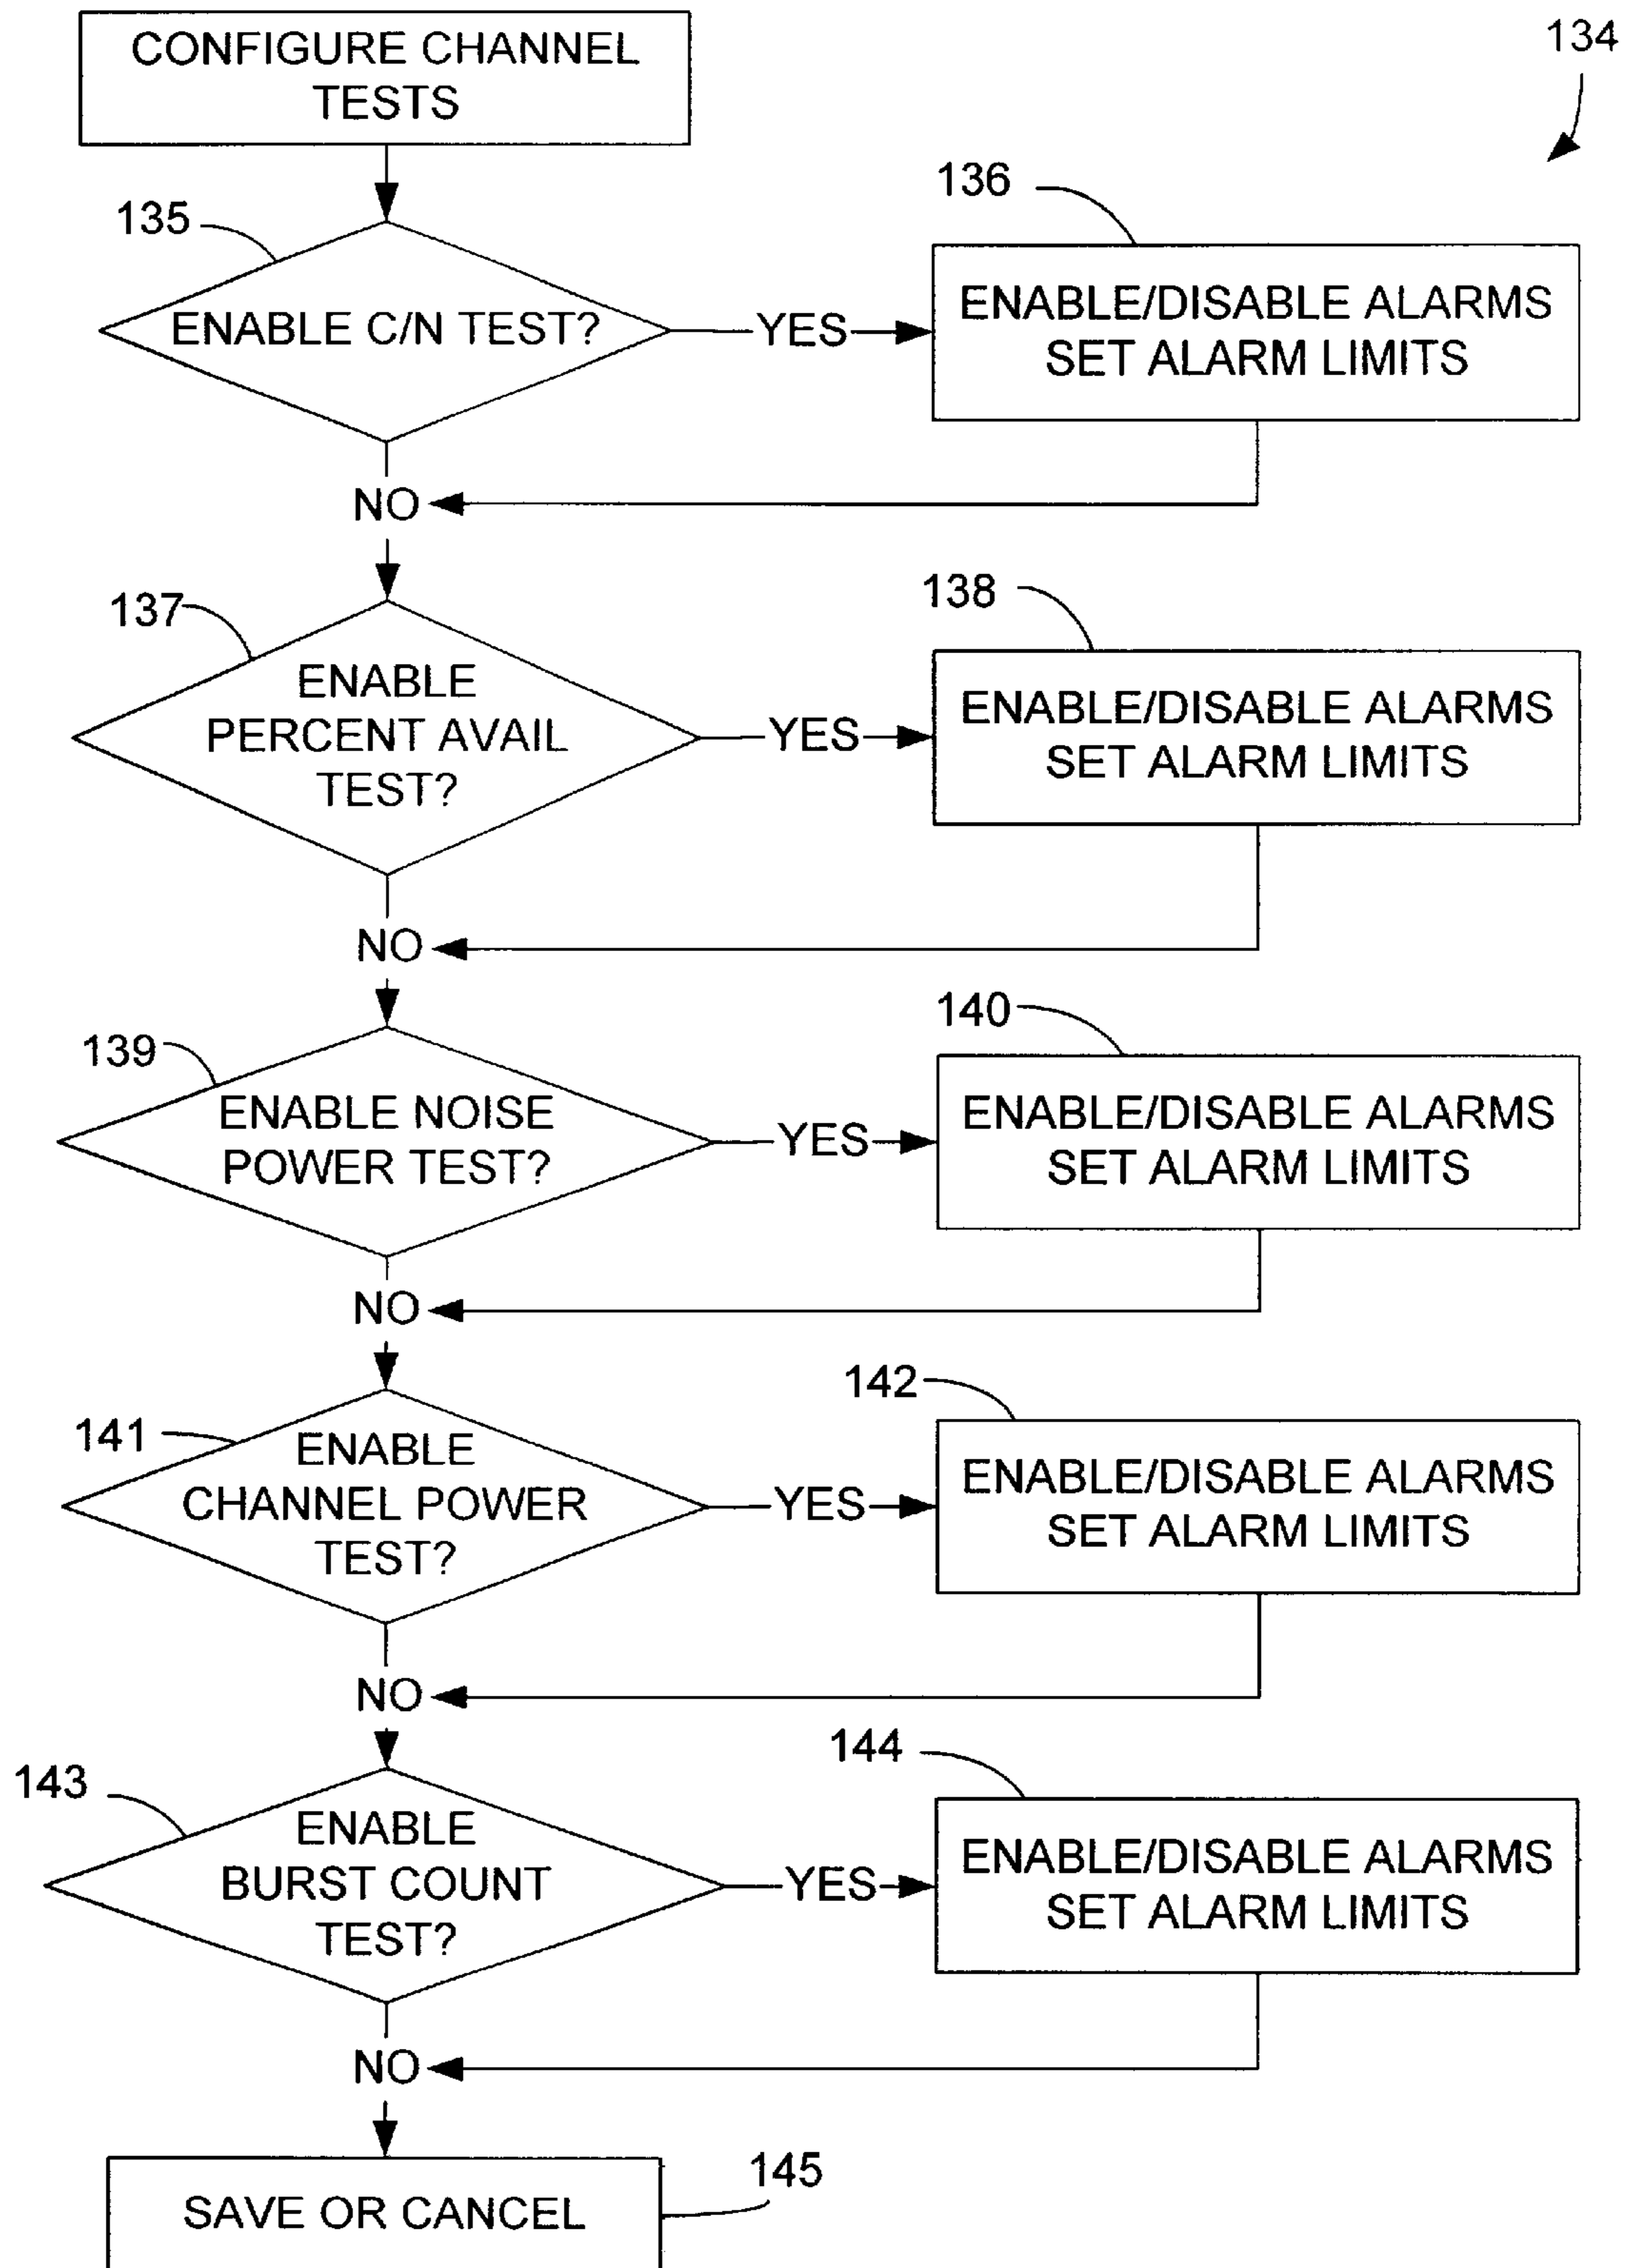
CONFIGURE CHANNEL TESTS

134

135

ENABLE C/N TEST?

YES

136

ENABLE/DISABLE ALARMS SET ALARM LIMITS

NO

137

ENABLE PERCENT AVAIL TEST?

YES

138

ENABLE/DISABLE ALARMS SET ALARM LIMITS

NO

139

ENABLE NOISE POWER TEST?

YES

140

ENABLE/DISABLE ALARMS SET ALARM LIMITS

NO

141

ENABLE CHANNEL POWER TEST?

YES

142

ENABLE/DISABLE ALARMS SET ALARM LIMITS

NO

143

ENABLE BURST COUNT TEST?

YES

144

ENABLE/DISABLE ALARMS SET ALARM LIMITS

NO

SAVE OR CANCEL

145